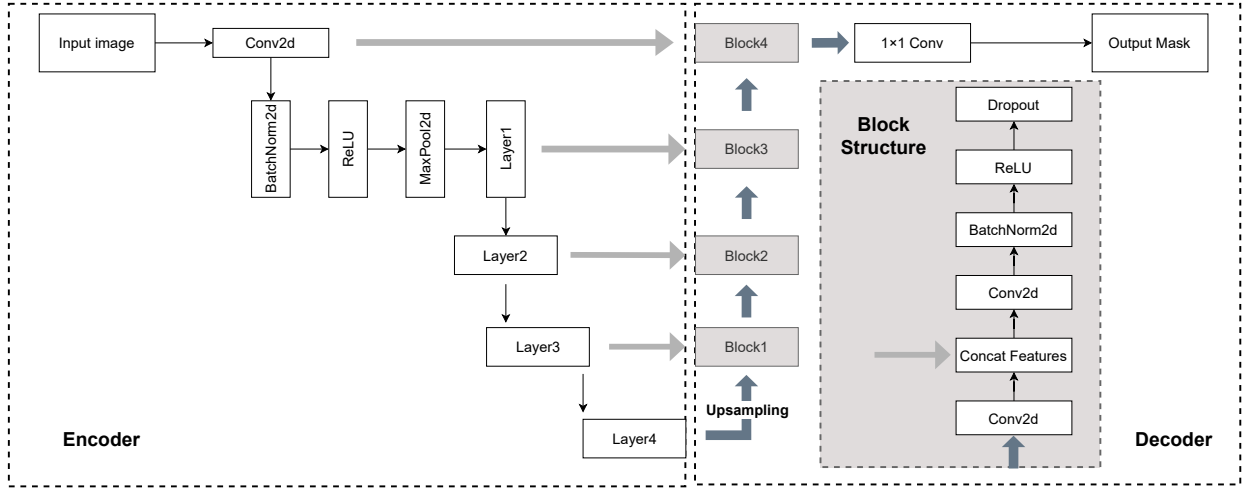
Input image

Conv2d

Block4

1×1 Conv

Output Mask

BatchNorm2d

ReLU

MaxPool2d

Layer1

Block3

Block Structure

Dropout

ReLU

BatchNorm2d

Layer2

Block2

Conv2d

Layer3

Block1

Concat Features

Upsampling

Conv2d

Layer4

Encoder

Decoder